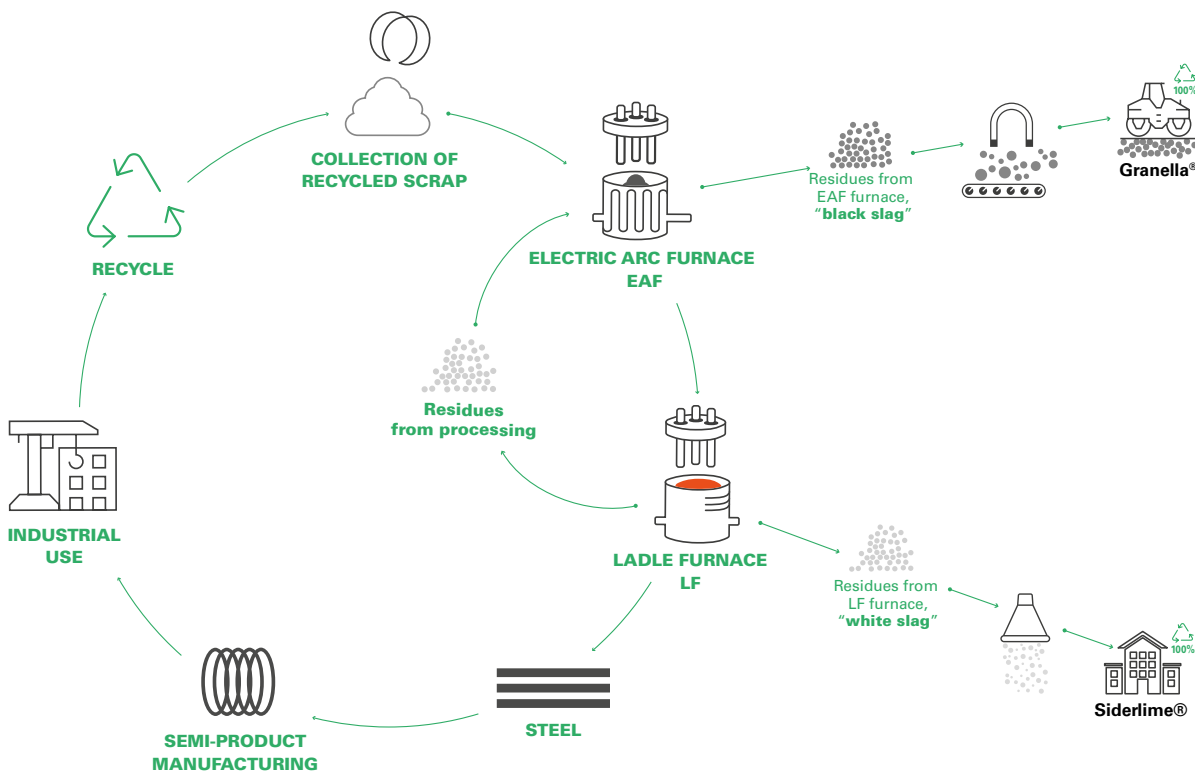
COLLECTION OF RECYCLED SCRAP

ELECTRIC ARC FURNACE EAF

Residues from EAF furnace, "black slag"

100%

Granella®

RECYCLE

Residues from processing

LADLE FURNACE LF

Residues from LF furnace, "white slag"

100%

Siderlime®

INDUSTRIAL USE

STEEL

SEMI-PRODUCT MANUFACTURING